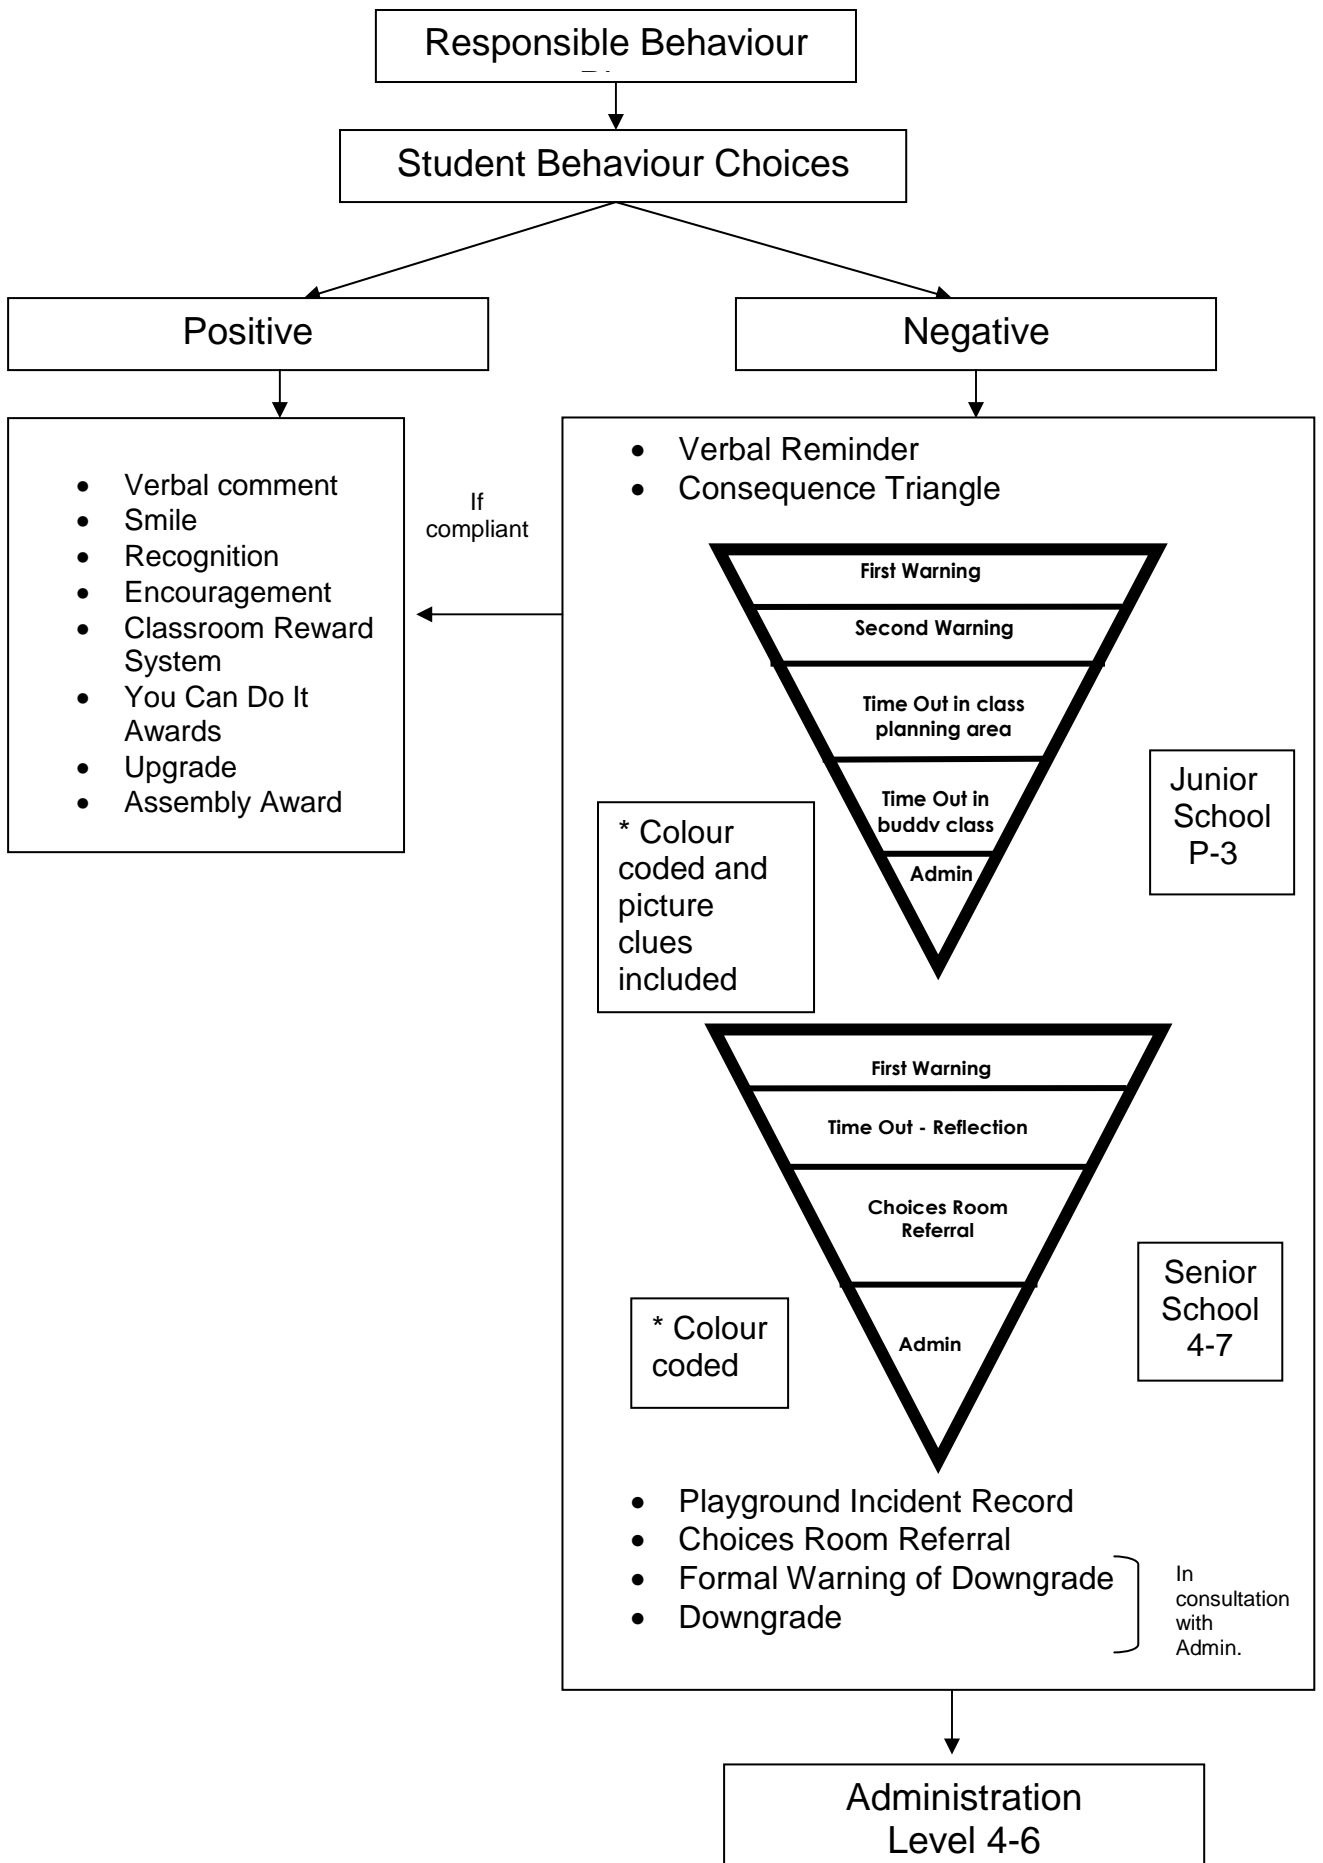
Responsible Behaviour
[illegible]

Student Behaviour Choices

Positive

Negative

- Verbal comment
- Smile
- Recognition
- Encouragement
- Classroom Reward System
- You Can Do It Awards
- Upgrade
- Assembly Award

If compliant

- Verbal Reminder
- Consequence Triangle

First Warning

Second Warning

Time Out in class planning area

Time Out in buddy class

Admin

* Colour coded and picture clues included

Junior School P-3

First Warning

Time Out - Reflection

Choices Room Referral

Admin

* Colour coded

Senior School 4-7

- Playground Incident Record
- Choices Room Referral
- Formal Warning of Downgrade
- Downgrade

In consultation with Admin.

Administration
Level 4-6